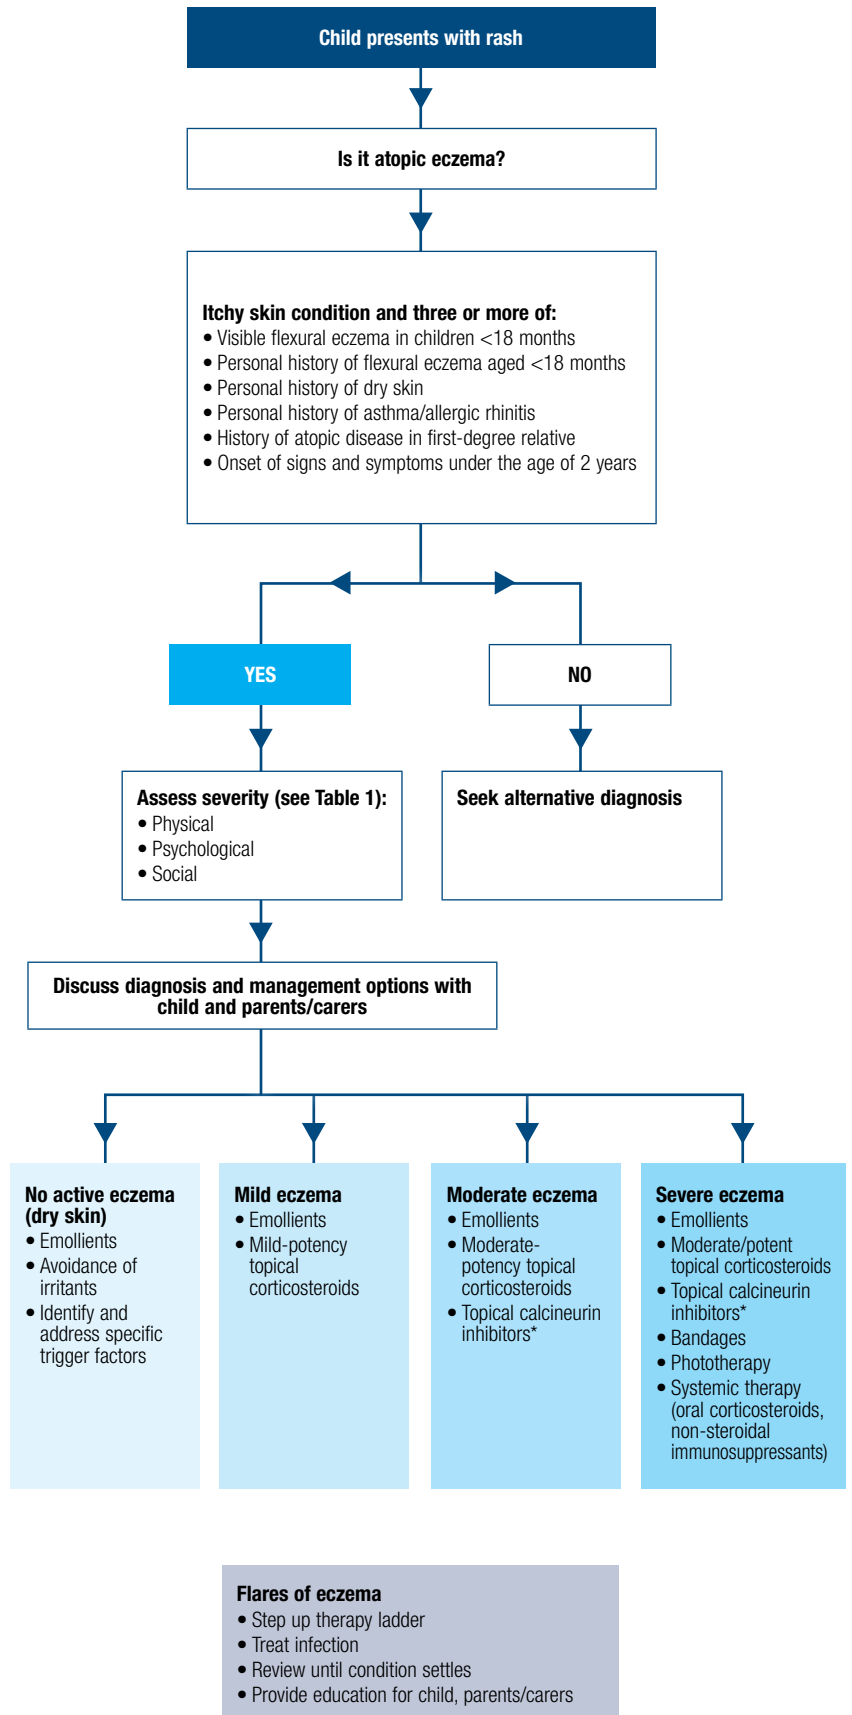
Child presents with rash

Is it atopic eczema?

Itchy skin condition and three or more of:
• Visible flexural eczema in children <18 months
• Personal history of flexural eczema aged <18 months
• Personal history of dry skin
• Personal history of asthma/allergic rhinitis
• History of atopic disease in first-degree relative
• Onset of signs and symptoms under the age of 2 years

YES

NO

Assess severity (see Table 1):
• Physical
• Psychological
• Social

Seek alternative diagnosis

Discuss diagnosis and management options with child and parents/carers

No active eczema (dry skin)
• Emollients
• Avoidance of irritants
• Identify and address specific trigger factors

Mild eczema
• Emollients
• Mild-potency topical corticosteroids

Moderate eczema
• Emollients
• Moderate-potency topical corticosteroids
• Topical calcineurin inhibitors*

Severe eczema
• Emollients
• Moderate/potent topical corticosteroids
• Topical calcineurin inhibitors*
• Bandages
• Phototherapy
• Systemic therapy (oral corticosteroids, non-steroidal immunosuppressants)

Flares of eczema
• Step up therapy ladder
• Treat infection
• Review until condition settles
• Provide education for child, parents/carers